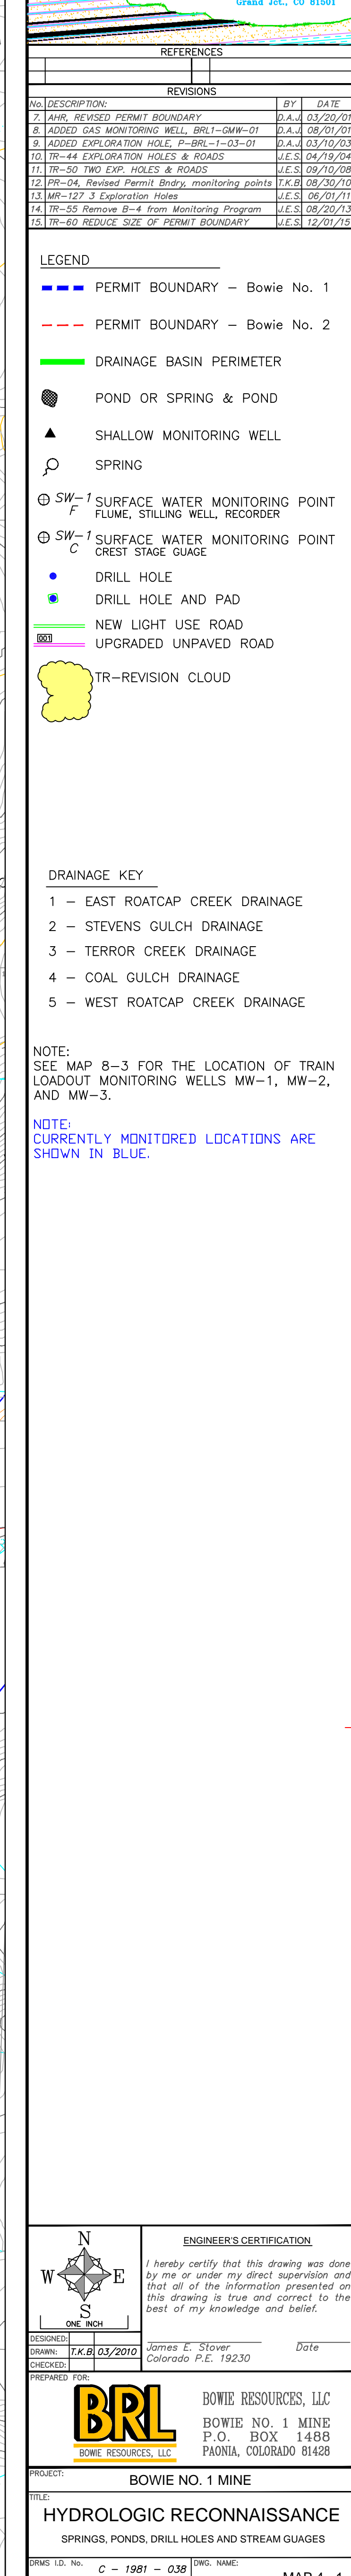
Grand Jct., CO 81501

REFERENCES

REVISIONS

| No. | DESCRIPTION: | BY | DATE |
|---|---|---|---|
| 7. | AHR, REVISED PERMIT BOUNDARY | D.A.J. | 03/20/01 |
| 8. | ADDED GAS MONITORING WELL, BRL1-GMW-01 | D.A.J. | 08/01/01 |
| 9. | ADDED EXPLORATION HOLE, P-BRL-1-03-01 | D.A.J. | 03/10/03 |
| 10. | TR-44 EXPLORATION HOLES & ROADS | J.E.S. | 04/19/04 |
| 11. | TR-50 TWO EXP. HOLES & ROADS | J.E.S. | 09/10/08 |
| 12. | PR-04, Revised Permit Bndry, monitoring points | T.K.B. | 08/30/10 |
| 13. | MR-127 3 Exploration Holes | J.E.S. | 06/01/11 |
| 14. | TR-55 Remove B-4 from Monitoring Program | J.E.S. | 08/20/13 |
| 15. | TR-60 REDUCE SIZE OF PERMIT BOUNDARY | J.E.S. | 12/01/15 |

LEGEND

PERMIT BOUNDARY – Bowie No. 1

PERMIT BOUNDARY – Bowie No. 2

DRAINAGE BASIN PERIMETER

POND OR SPRING & POND

SHALLOW MONITORING WELL

SPRING

SW-1 F SURFACE WATER MONITORING POINT FLUME, STILLING WELL, RECORDER

SW-1 C SURFACE WATER MONITORING POINT CREST STAGE GUAGE

DRILL HOLE

DRILL HOLE AND PAD

NEW LIGHT USE ROAD

001 UPGRADED UNPAVED ROAD

TR-REVISION CLOUD

DRAINAGE KEY

1 – EAST ROATCAP CREEK DRAINAGE

2 – STEVENS GULCH DRAINAGE

3 – TERROR CREEK DRAINAGE

4 – COAL GULCH DRAINAGE

5 – WEST ROATCAP CREEK DRAINAGE

NOTE:
SEE MAP 8-3 FOR THE LOCATION OF TRAIN LOADOUT MONITORING WELLS MW-1, MW-2, AND MW-3.

NOTE:
CURRENTLY MONITORED LOCATIONS ARE SHOWN IN BLUE.

N
W E
S
ONE INCH

ENGINEER'S CERTIFICATION

I hereby certify that this drawing was done by me or under my direct supervision and that all of the information presented on this drawing is true and correct to the best of my knowledge and belief.

James E. Stover
Colorado P.E. 19230

Date

DESIGNED:
DRAWN: T.K.B. 03/2010
CHECKED:
PREPARED FOR:

BRL
BOWIE RESOURCES, LLC

BOWIE RESOURCES, LLC
BOWIE NO. 1 MINE
P.O. BOX 1488
PAONIA, COLORADO 81428

PROJECT:
BOWIE NO. 1 MINE

TITLE:
HYDROLOGIC RECONNAISSANCE
SPRINGS, PONDS, DRILL HOLES AND STREAM GUAGES

DRMS I.D. No. C – 1981 – 038
DWG. NAME:
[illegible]